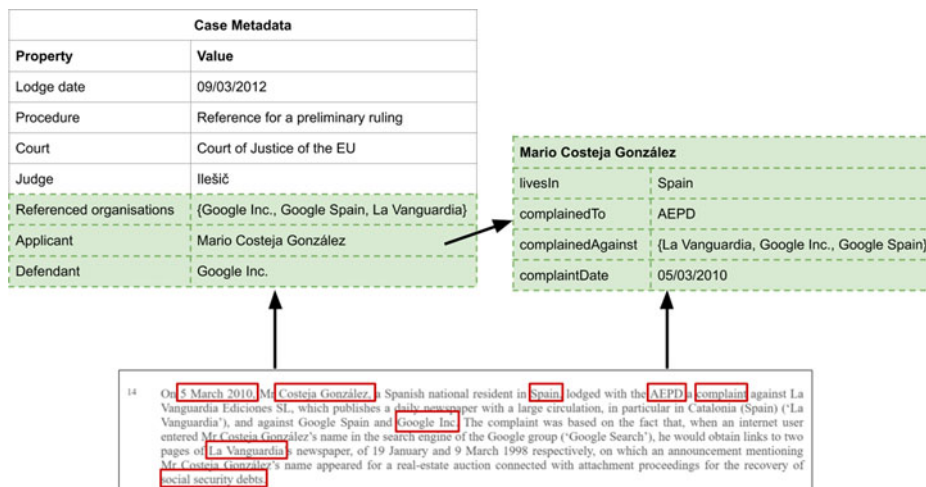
| Case Metadata | |
|---|---|
| Property | Value |
| Lodge date | 09/03/2012 |
| Procedure | Reference for a preliminary ruling |
| Court | Court of Justice of the EU |
| Judge | Ilešič |
| Referenced organisations | {Google Inc., Google Spain, La Vanguardia} |
| Applicant | Mario Costeja González |
| Defendant | Google Inc. |

| Mario Costeja González | |
|---|---|
| livesIn | Spain |
| complainedTo | AEPD |
| complainedAgainst | {La Vanguardia, Google Inc., Google Spain} |
| complaintDate | 05/03/2010 |

14 On 5 March 2010, Mr Costeja González, a Spanish national resident in Spain, lodged with the AEPD a complaint against La Vanguardia Ediciones SL, which publishes a daily newspaper with a large circulation, in particular in Catalonia (Spain) ('La Vanguardia'), and against Google Spain and Google Inc. The complaint was based on the fact that, when an internet user entered Mr Costeja González's name in the search engine of the Google group ('Google Search'), he would obtain links to two pages of La Vanguardia's newspaper, of 19 January and 9 March 1998 respectively, on which an announcement mentioning Mr Costeja González's name appeared for a real-estate auction connected with attachment proceedings for the recovery of social security debts.